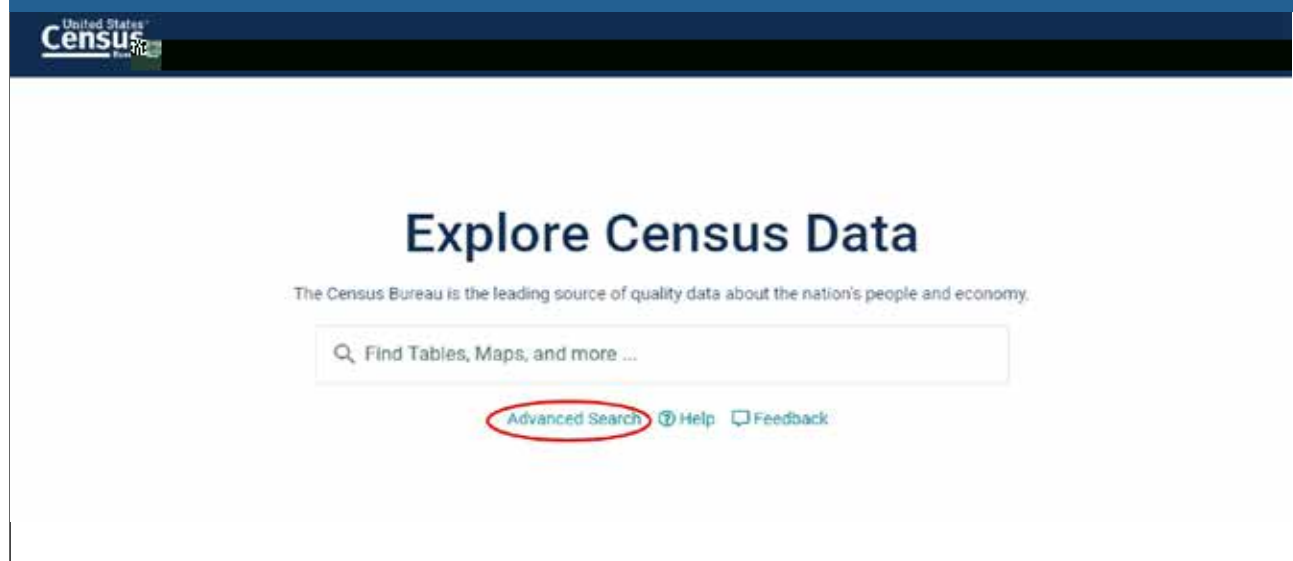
United States Census Bureau

Explore Census Data

The Census Bureau is the leading source of quality data about the nation's people and economy.

Find Tables, Maps, and more ...

Advanced Search Help Feedback